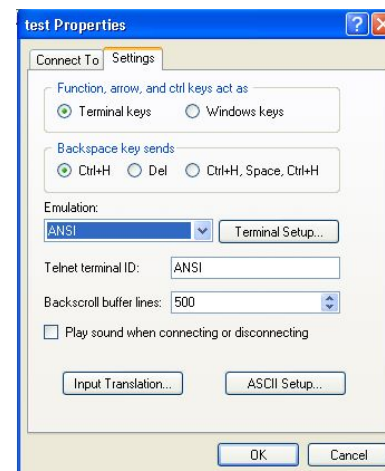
test Properties

Connect To Settings

Function, arrow, and ctrl keys act as

Terminal keys Windows keys

Backspace key sends

Ctrl+H Del Ctrl+H, Space, Ctrl+H

Emulation:

ANSI

Terminal Setup...

Telnet terminal ID: ANSI

Backscroll buffer lines: 500

Play sound when connecting or disconnecting

Input Translation...

ASCII Setup...

OK

Cancel